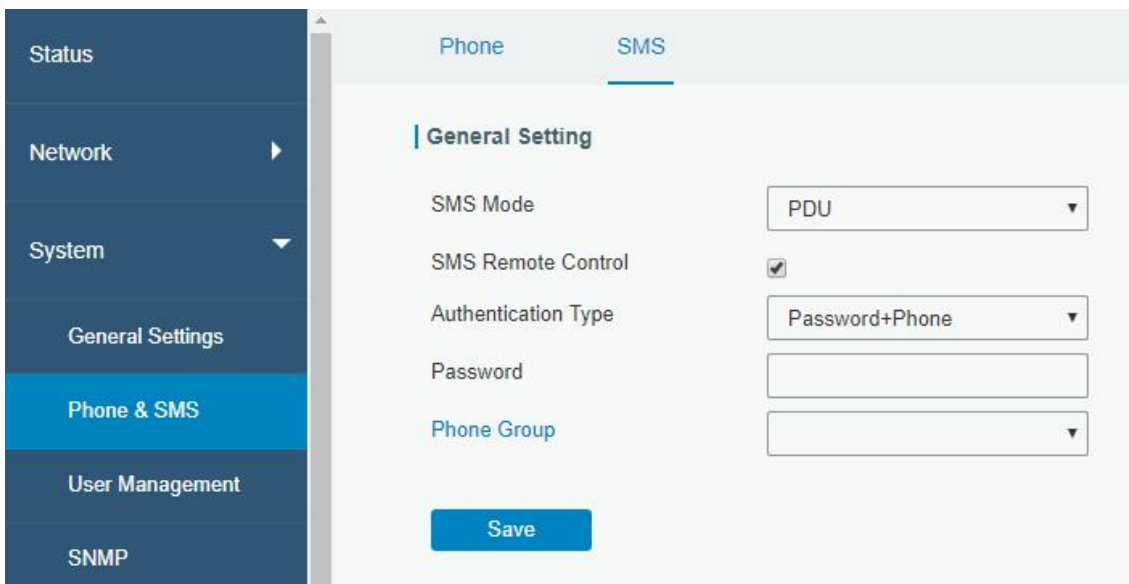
Status

Network

System

General Settings

Phone & SMS

User Management

SNMP

Phone SMS

General Setting

SMS Mode PDU

SMS Remote Control

Authentication Type Password+Phone

Password

Phone Group

Save